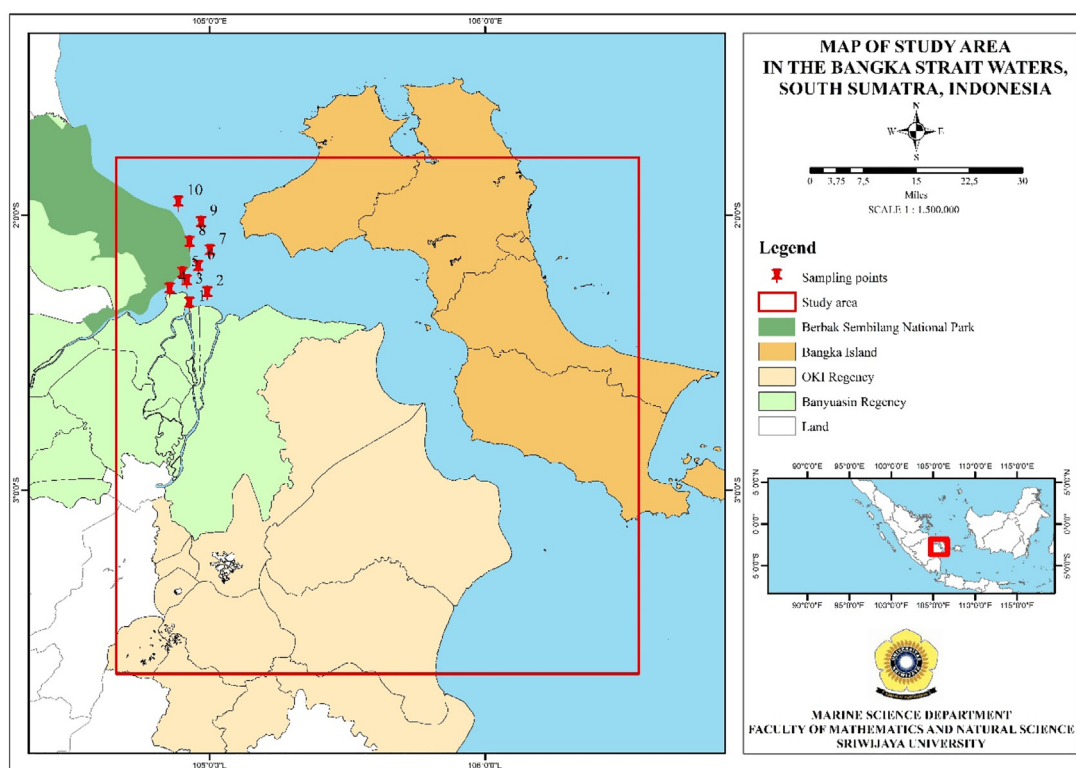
105°0'0"E
106°0'0"E

MAP OF STUDY AREA
IN THE BANGKA STRAIT WATERS,
SOUTH SUMATRA, INDONESIA

N
W
E
S

0 3,75 7,5 15 22,5 30
Miles
SCALE 1 : 1.500.000

2°0'0"S
2°0'0"S

10
9
8
7
5
4
3
2
6
1

Legend
Sampling points
Study area
Berbak Sembilang National Park
Bangka Island
OKI Regency
Banyuasin Regency
Land

3°0'0"S
3°0'0"S

90°0'0"E 95°0'0"E 100°0'0"E 105°0'0"E 110°0'0"E 115°0'0"E
5°0'0"N
0°0'0"
5°0'0"S
5°0'0"N
0°0'0"
5°0'0"S
90°0'0"E 95°0'0"E 100°0'0"E 105°0'0"E 110°0'0"E 115°0'0"E

MARINE SCIENCE DEPARTMENT
FACULTY OF MATHEMATICS AND NATURAL SCIENCE
SRIWIJAYA UNIVERSITY

105°0'0"E
106°0'0"E